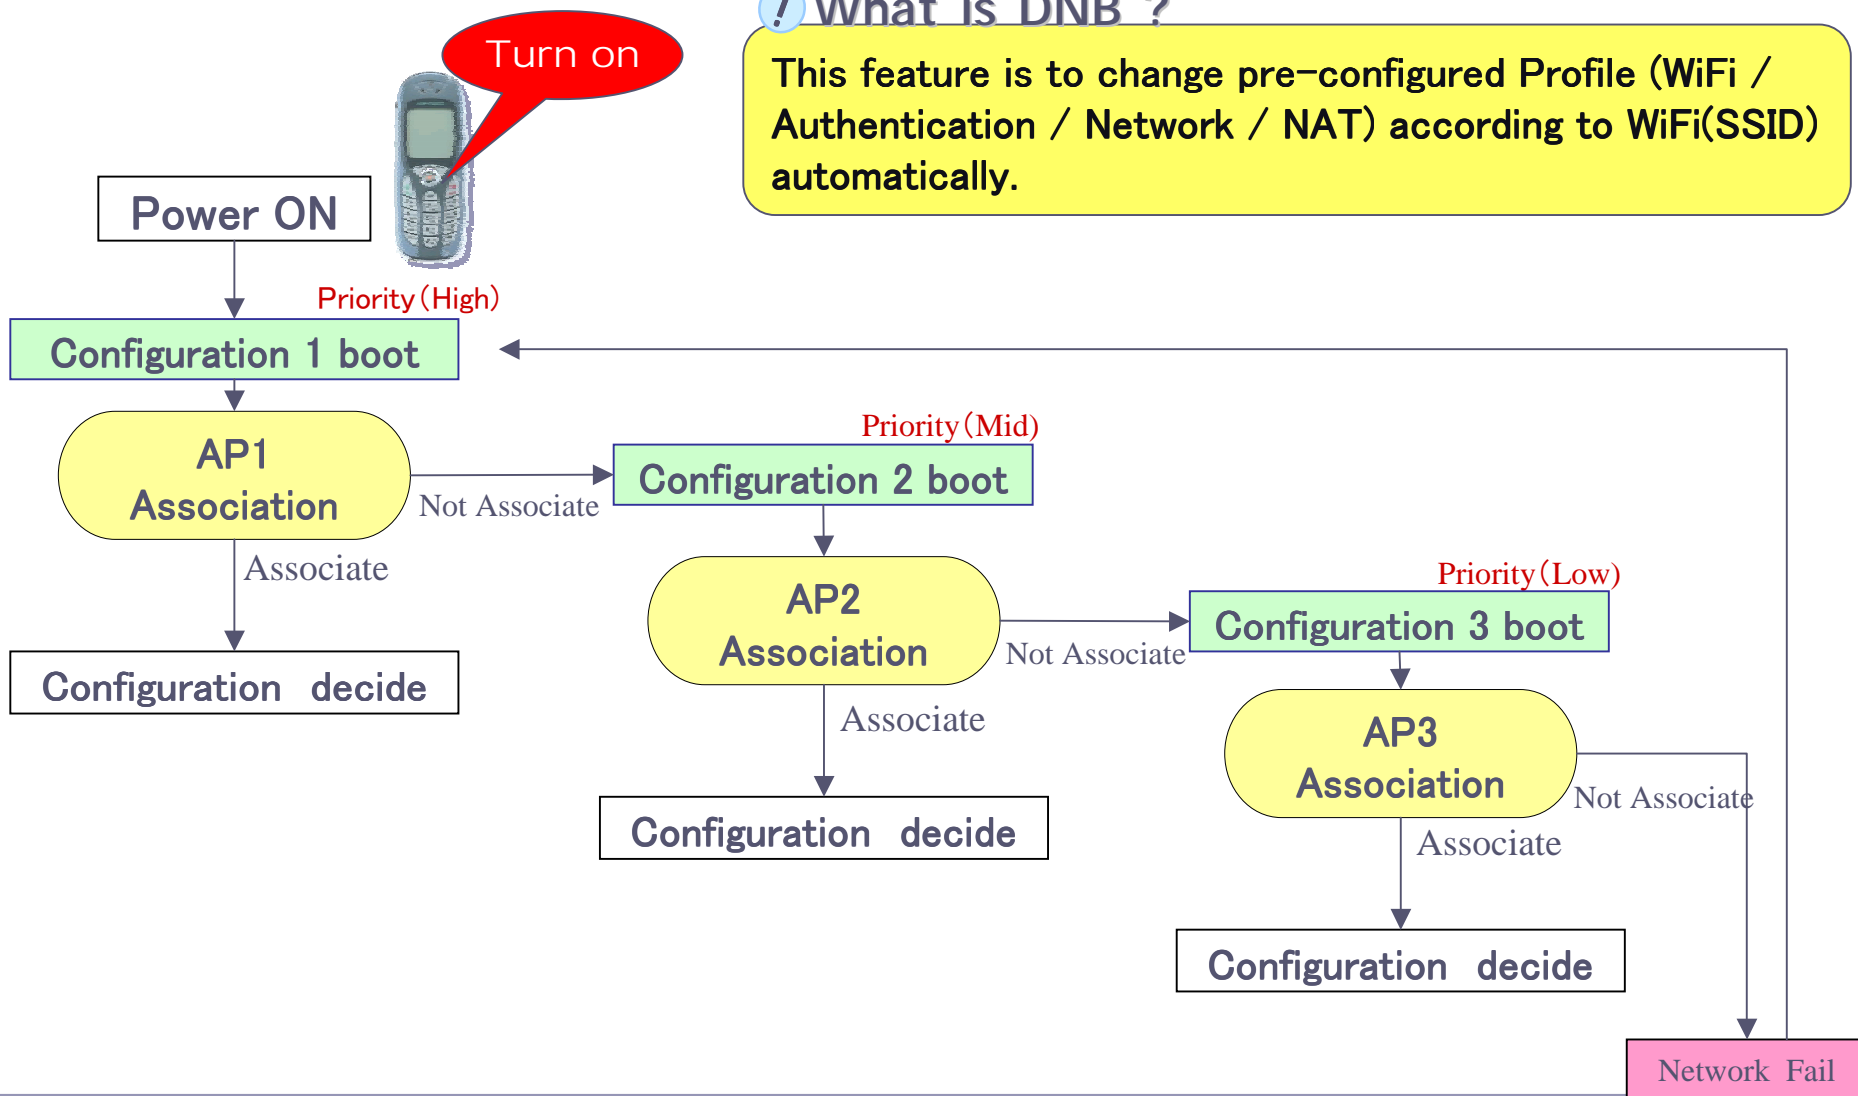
What is DNB ?

This feature is to change pre-configured Profile (WiFi / Authentication / Network / NAT) according to WiFi(SSID) automatically.

Turn on

Power ON

Priority(High)

Configuration 1 boot

AP1 Association

Not Associate

Associate

Configuration decide

Priority(Mid)

Configuration 2 boot

AP2 Association

Not Associate

Associate

Configuration decide

Priority(Low)

Configuration 3 boot

AP3 Association

Not Associate

Associate

Configuration decide

Network Fail